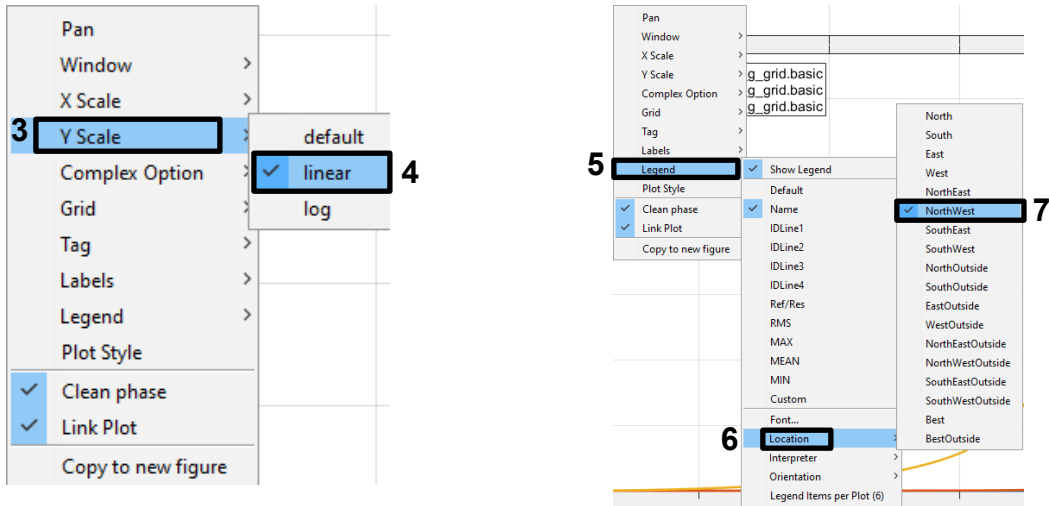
Pan
Window
X Scale
3 Y Scale
Complex Option
Grid
Tag
Labels
Legend
Plot Style
Clean phase
Link Plot
Copy to new figure

default
linear 4
log

Pan
Window
X Scale
Y Scale
Complex Option
Grid
Tag
Labels
5 Legend
Plot Style
Clean phase
Link Plot
Copy to new figure

g_grid.basic
g_grid.basic
g_grid.basic

Show Legend
Default
Name
IDLine1
IDLine2
IDLine3
IDLine4
Ref/Res
RMS
MAX
MEAN
MIN
Custom
Font...
6 Location
Interpreter
Orientation
Legend Items per Plot (6)

North
South
East
West
NorthEast
NorthWest 7
SouthEast
SouthWest
NorthOutside
SouthOutside
EastOutside
WestOutside
NorthEastOutside
NorthWestOutside
SouthEastOutside
SouthWestOutside
Best
BestOutside